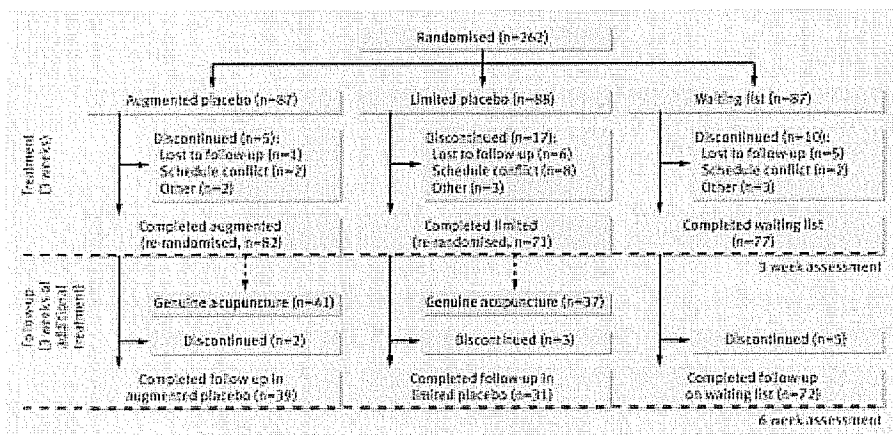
Randomised (n=262)

Augmented placebo (n=87)

Limited placebo (n=88)

Waiting list (n=87)

Treatment (3 weeks)

Discontinued (n=5):
Lost to follow up (n=1)
Schedule conflict (n=2)
Other (n=2)

Discontinued (n=17):
Lost to follow up (n=6)
Schedule conflict (n=8)
Other (n=3)

Discontinued (n=10):
Lost to follow up (n=5)
Schedule conflict (n=2)
Other (n=3)

Completed augmented (re-randomised, n=82)

Completed limited (re-randomised, n=71)

Completed waiting list (n=77)

3 week assessment

Follow-up (3 weeks additional treatment)

Genuine acupuncture (n=41)

Genuine acupuncture (n=37)

Discontinued (n=2)

Discontinued (n=3)

Discontinued (n=5)

Completed follow up in augmented placebo (n=39)

Completed follow-up in limited placebo (n=31)

Completed follow-up on waiting list (n=72)

6 week assessment